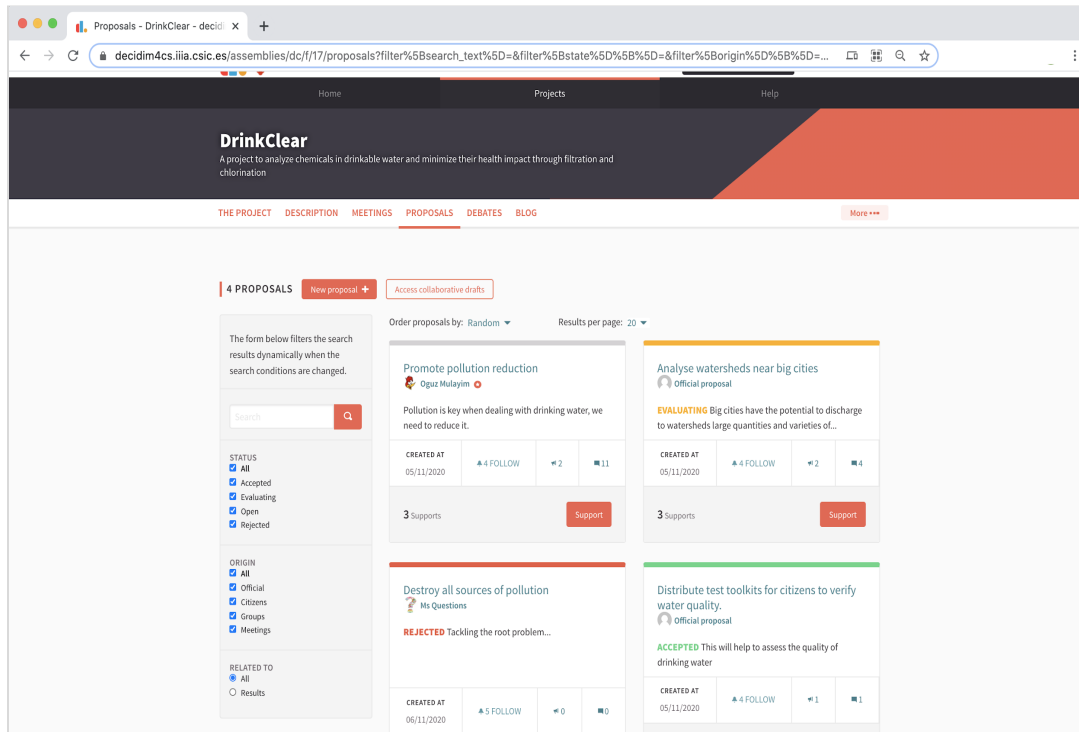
Proposals - DrinkClear - decidi ×
+
decidim4cs.iiia.csic.es/assemblies/dc/f/17/proposals?filter%5Bsearch_text%5D=&filter%5Bstate%5D%5B%5D=&filter%5Borigin%5D%5B%5D=...

Home
Projects
Help

DrinkClear
A project to analyze chemicals in drinkable water and minimize their health impact through filtration and chlorination

THE PROJECT DESCRIPTION MEETINGS PROPOSALS DEBATES BLOG
More •••

4 PROPOSALS
New proposal +
Access collaborative drafts

The form below filters the search results dynamically when the search conditions are changed.

Search

STATUS
All
Accepted
Evaluating
Open
Rejected

ORIGIN
All
Official
Citizens
Groups
Meetings

RELATED TO
All
Results

Order proposals by: Random
Results per page: 20

Promote pollution reduction
Oguz Mulayim
Pollution is key when dealing with drinking water, we need to reduce it.
CREATED AT 05/11/2020
4 FOLLOW
2
11
3 Supports
Support

Analyse watersheds near big cities
Official proposal
EVALUATING Big cities have the potential to discharge to watersheds large quantities and varieties of...
CREATED AT 05/11/2020
4 FOLLOW
2
4
3 Supports
Support

Destroy all sources of pollution
Ms Questions
REJECTED Tackling the root problem...
CREATED AT 06/11/2020
5 FOLLOW
0
0

Distribute test toolkits for citizens to verify water quality.
Official proposal
ACCEPTED This will help to assess the quality of drinking water
CREATED AT 05/11/2020
4 FOLLOW
1
1